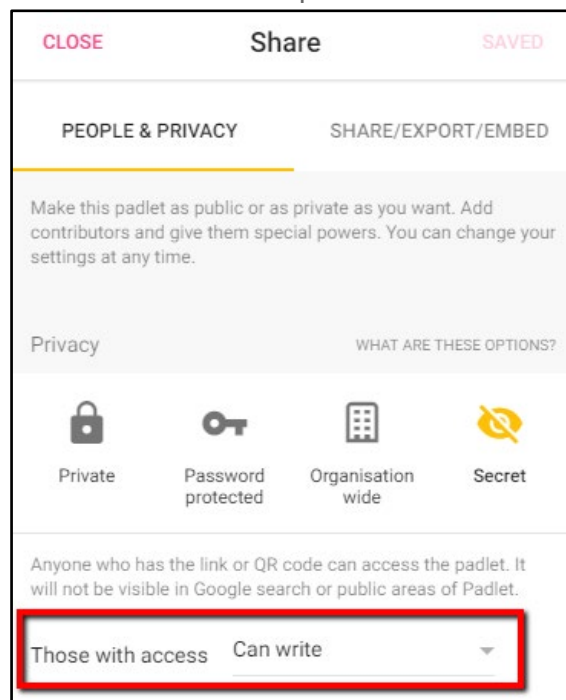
CLOSE
Share
SAVED

PEOPLE & PRIVACY
SHARE/EXPORT/EMBED

Make this padlet as public or as private as you want. Add contributors and give them special powers. You can change your settings at any time.

Privacy
WHAT ARE THESE OPTIONS?

Private
Password protected
Organisation wide
Secret

Anyone who has the link or QR code can access the padlet. It will not be visible in Google search or public areas of Padlet.

Those with access
Can write